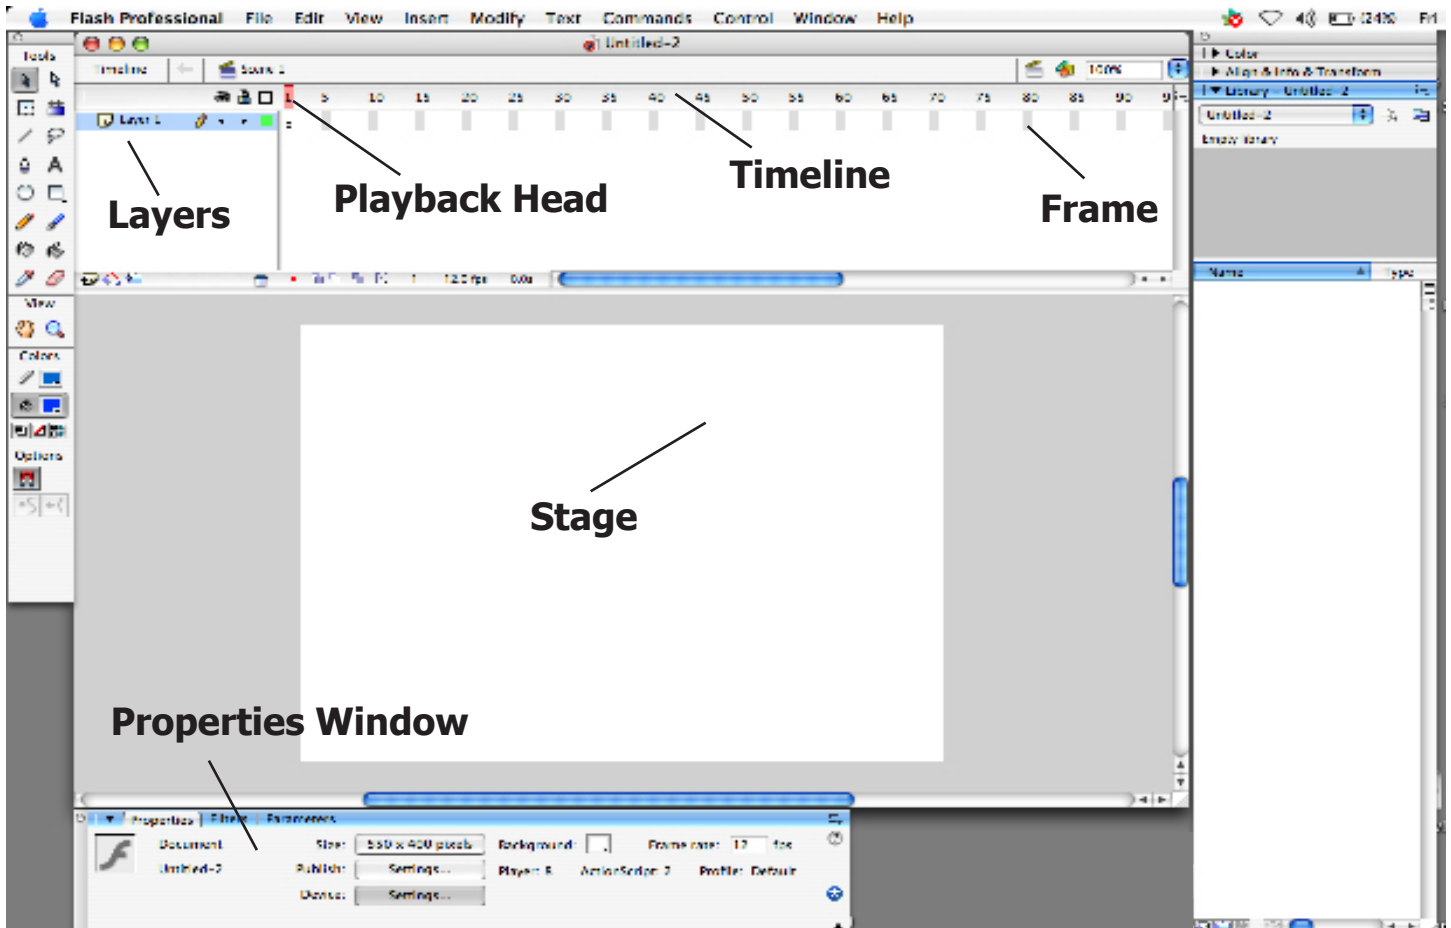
Flash Professional File Edit View Insert Modify Text Commands Control Window Help

Fri

Tools

View

Colors

Options

Untitled-2

Timeline Scene 1

100%

Layer 1

5 10 15 20 25 30 35 40 45 50 55 60 65 70 75 80 85 90

1 12.0 fps 0.0s

Color

Align & Info & Transform

Library - Untitled-2

Untitled-2

Empty library

Name Type

Layers

Playback Head

Timeline

Frame

Stage

Properties Window

Properties Filters Parameters

Document

Untitled-2

Size: 550 x 400 pixels

Background:

Frame rate: 12 fps

Publish: Settings...

Player: 8 ActionScript: 2 Profile: Default

Device: Settings...